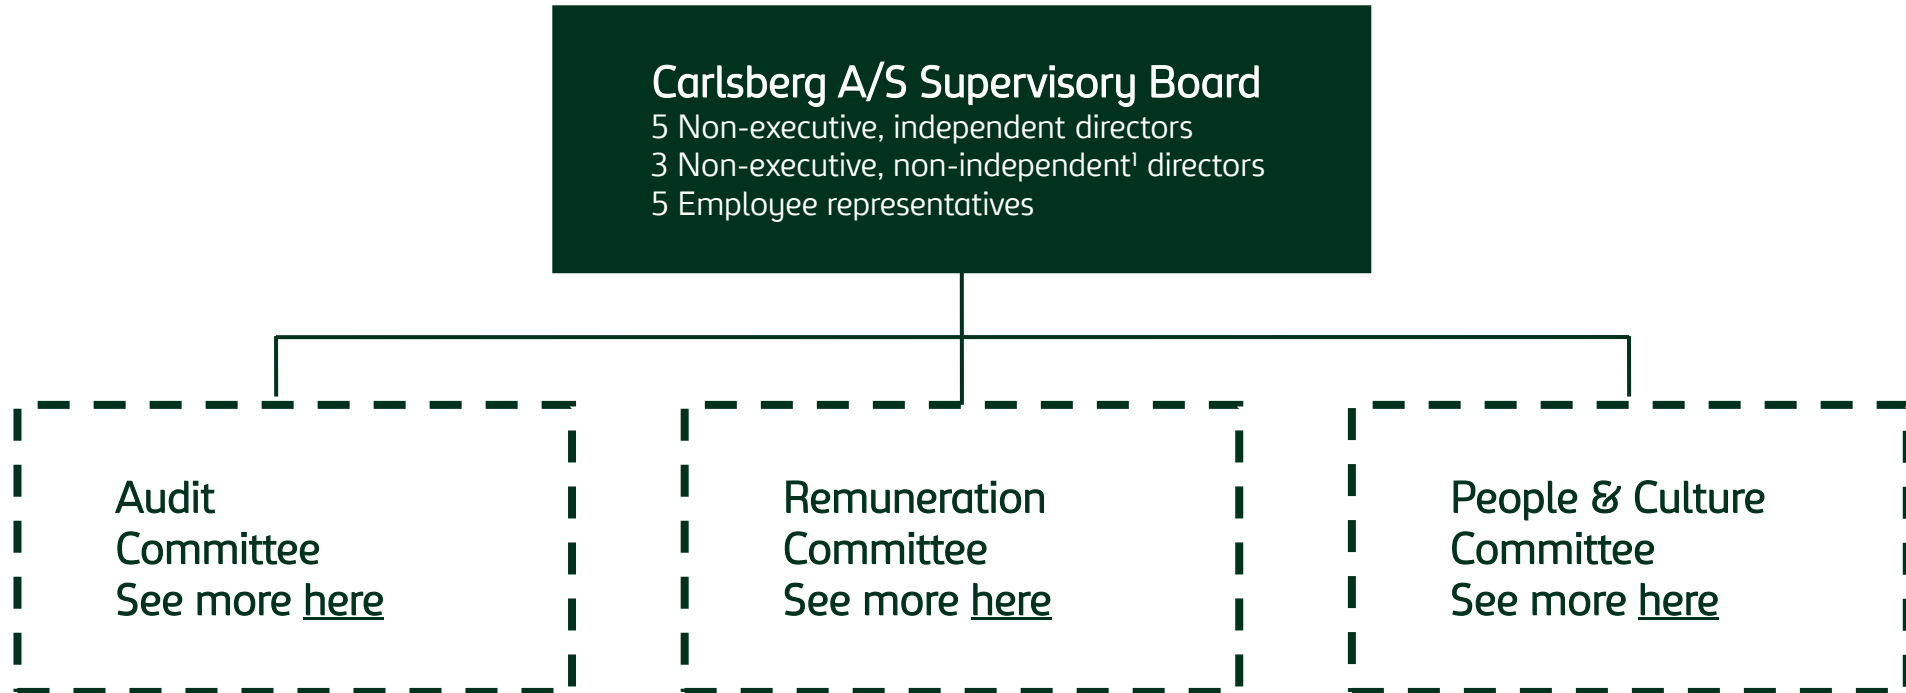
Carlsberg A/S Supervisory Board
5 Non-executive, independent directors
3 Non-executive, non-independent$^1$ directors
5 Employee representatives

Audit Committee
See more here

Remuneration Committee
See more here

People & Culture Committee
See more here